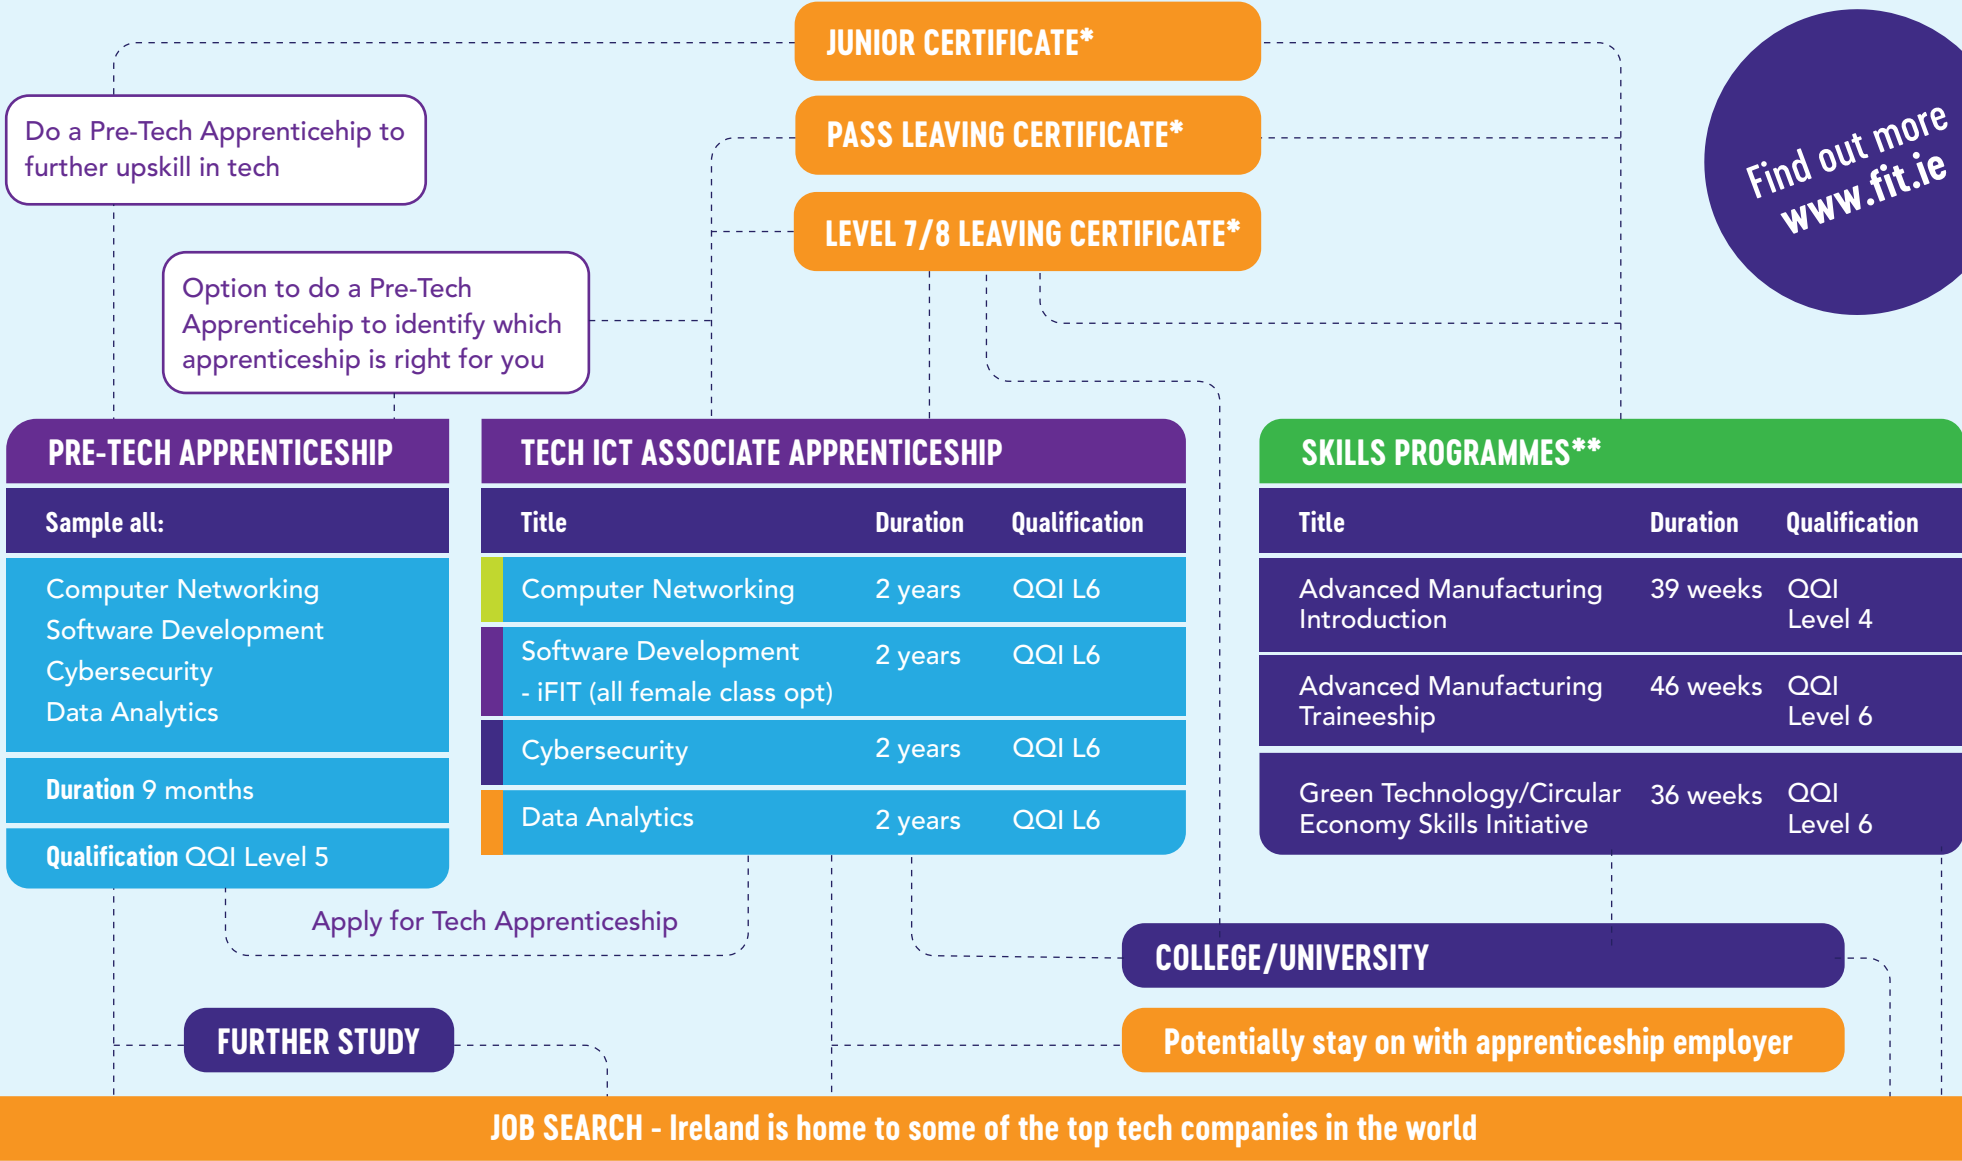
JUNIOR CERTIFICATE*

PASS LEAVING CERTIFICATE*

LEVEL 7/8 LEAVING CERTIFICATE*

Find out more www.fit.ie

Do a Pre-Tech Apprenticehip to further upskill in tech

Option to do a Pre-Tech Apprenticehip to identify which apprenticeship is right for you

PRE-TECH APPRENTICESHIP

Sample all:

Computer Networking
Software Development
Cybersecurity
Data Analytics

Duration 9 months

Qualification QQI Level 5

TECH ICT ASSOCIATE APPRENTICESHIP

| Title | Duration | Qualification |
|---|---|---|
| Computer Networking | 2 years | QQI L6 |
| Software Development - iFIT (all female class opt) | 2 years | QQI L6 |
| Cybersecurity | 2 years | QQI L6 |
| Data Analytics | 2 years | QQI L6 |

SKILLS PROGRAMMES**

| Title | Duration | Qualification |
|---|---|---|
| Advanced Manufacturing Introduction | 39 weeks | QQI Level 4 |
| Advanced Manufacturing Traineeship | 46 weeks | QQI Level 6 |
| Green Technology/Circular Economy Skills Initiative | 36 weeks | QQI Level 6 |

Apply for Tech Apprenticeship

COLLEGE/UNIVERSITY

FURTHER STUDY

Potentially stay on with apprenticeship employer

JOB SEARCH - Ireland is home to some of the top tech companies in the world